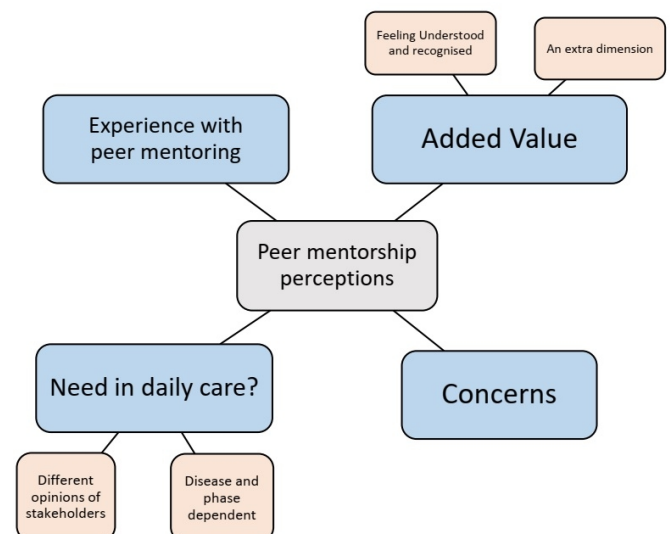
Feeling Understood and recognised

An extra dimension

Experience with peer mentoring

Added Value

Peer mentorship perceptions

Need in daily care?

Concerns

Different opinions of stakeholders

Disease and phase dependent